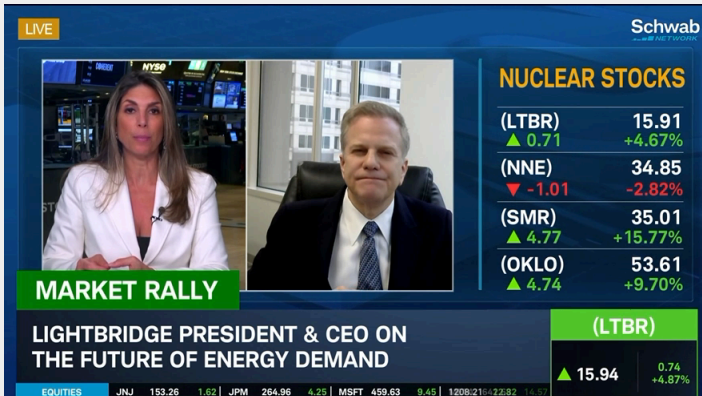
LIVE

Schwab NETWORK

NYSE

NUCLEAR STOCKS

| | |
|---|---|
| (LTBR) | 15.91 |
| ▲ 0.71 | +4.67% |
| (NNE) | 34.85 |
| ▼ -1.01 | -2.82% |
| (SMR) | 35.01 |
| ▲ 4.77 | +15.77% |
| (OKLO) | 53.61 |
| ▲ 4.74 | +9.70% |

MARKET RALLY

LIGHTBRIDGE PRESIDENT & CEO ON THE FUTURE OF ENERGY DEMAND

(LTBR)
▲ 15.94 0.74 +4.87%

EQUITIES JNJ 153.26 1.62 JPM 264.96 4.25 MSFT 459.63 9.45 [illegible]